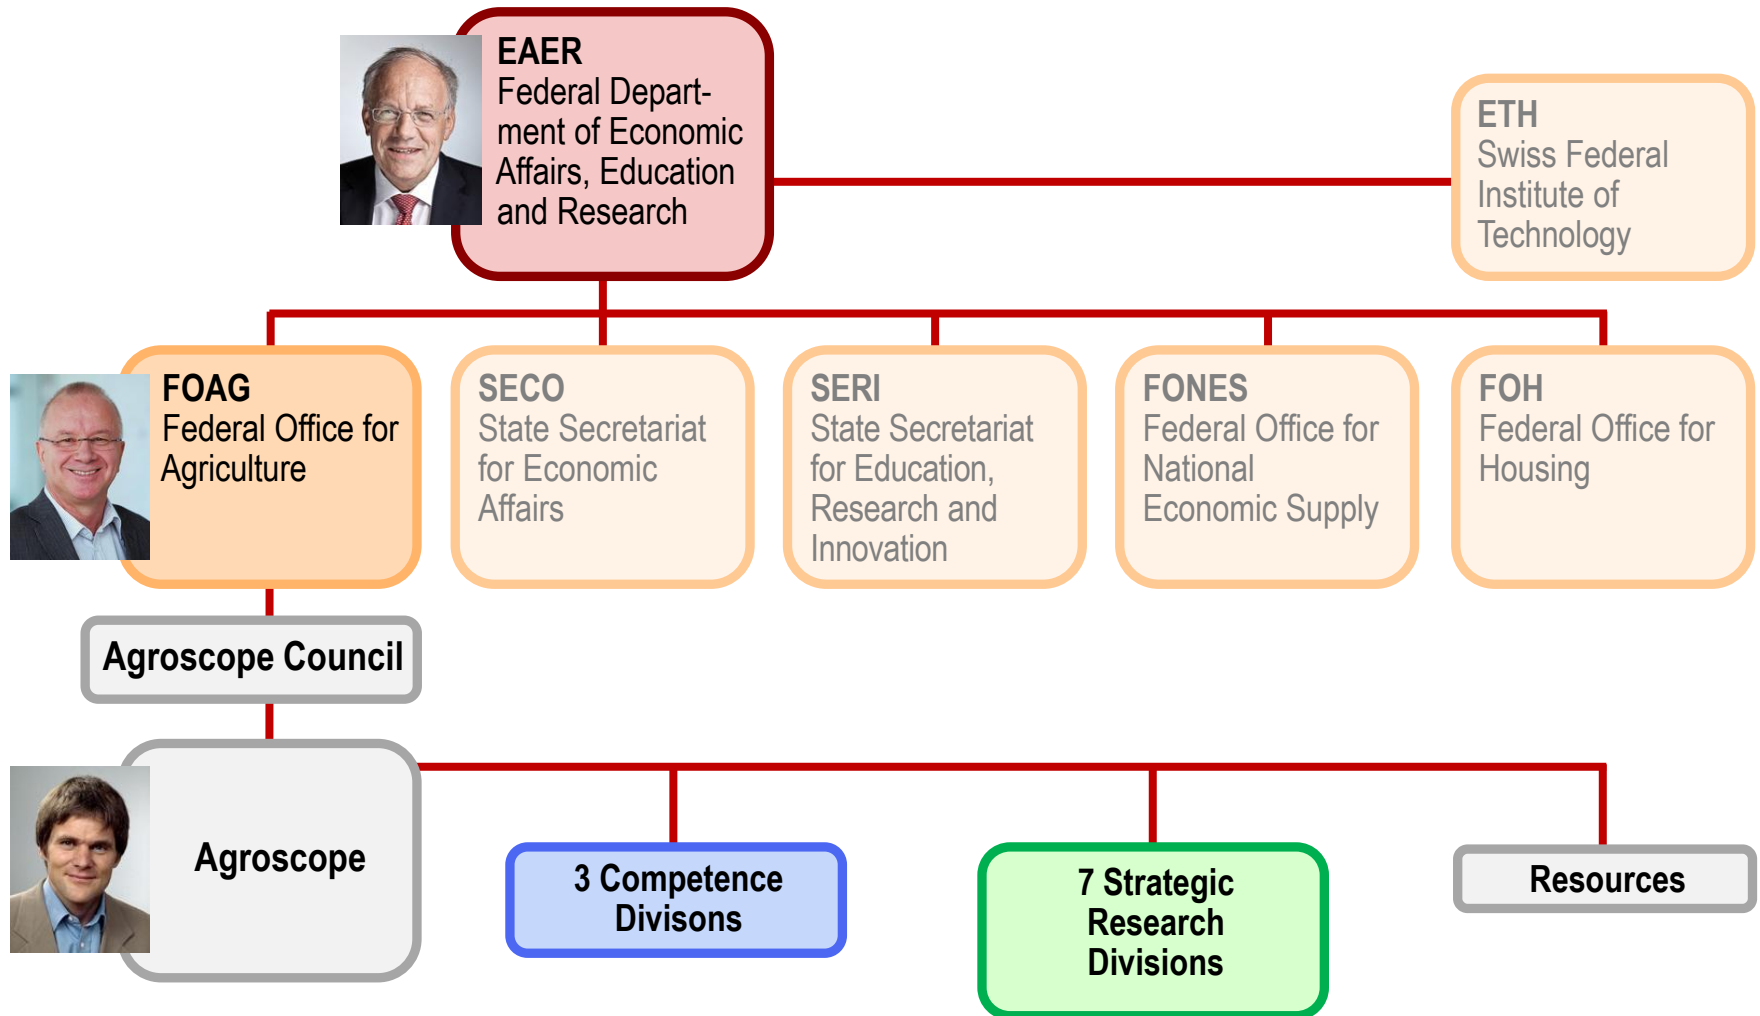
EAER
Federal Department of Economic Affairs, Education and Research

ETH
Swiss Federal Institute of Technology

FOAG
Federal Office for Agriculture

SECO
State Secretariat for Economic Affairs

SERI
State Secretariat for Education, Research and Innovation

FONES
Federal Office for National Economic Supply

FOH
Federal Office for Housing

Agroscope Council

Agroscope

3 Competence Divisons

7 Strategic Research Divisions

Resources